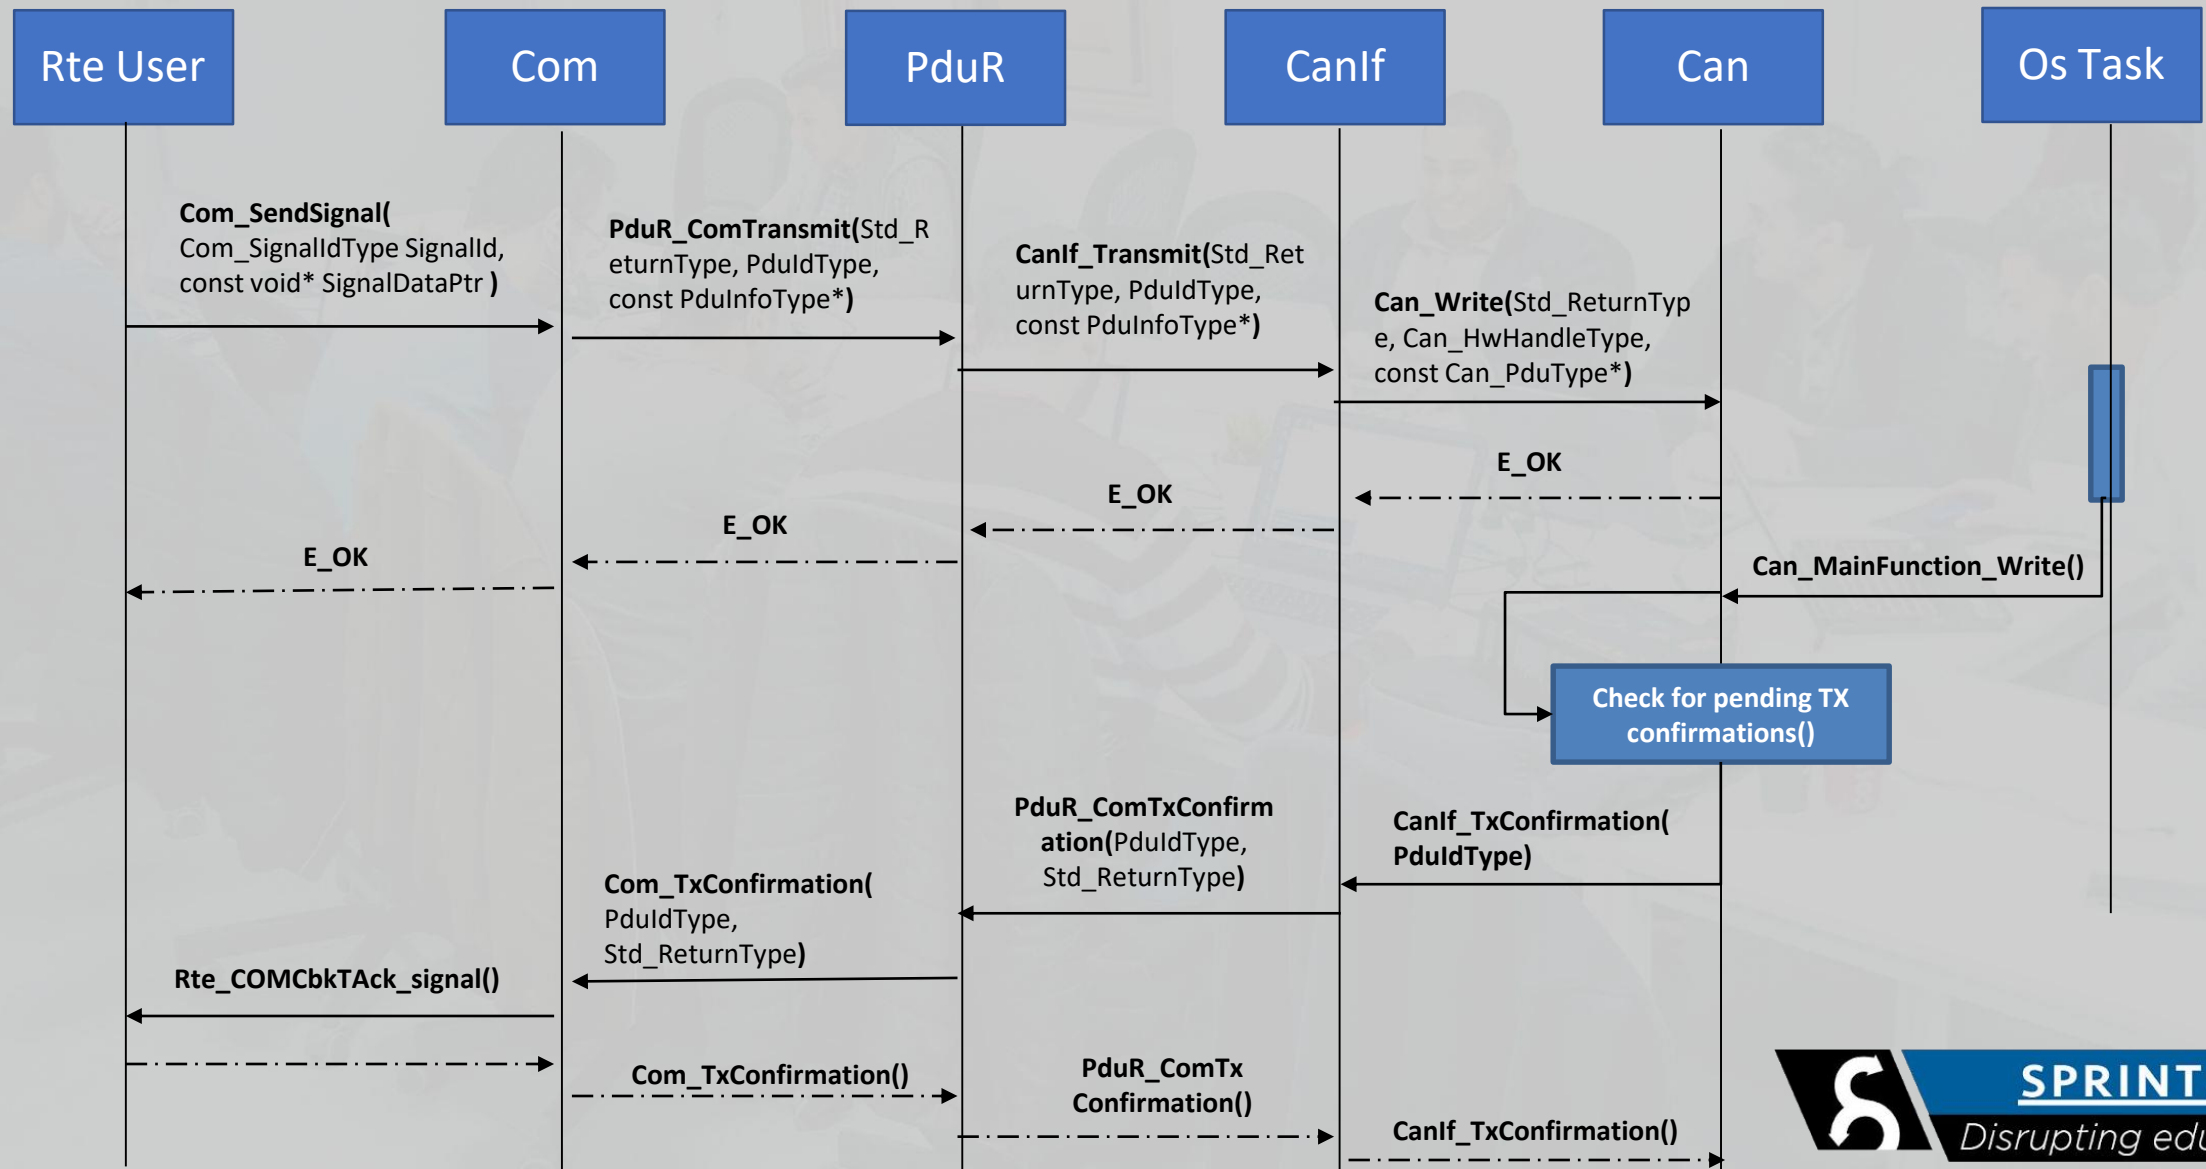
Rte User
Com
PduR
CanIf
Can
Os Task

Com_SendSignal( Com_SignalIdType SignalId, const void* SignalDataPtr )

PduR_ComTransmit(Std_ReturnType, PduIdType, const PduInfoType*)

CanIf_Transmit(Std_ReturnType, PduIdType, const PduInfoType*)

Can_Write(Std_ReturnType, Can_HwHandleType, const Can_PduType*)

E_OK

E_OK

E_OK

E_OK

Can_MainFunction_Write()

Check for pending TX confirmations()

PduR_ComTxConfirmation(PduIdType, Std_ReturnType)

CanIf_TxConfirmation( PduIdType)

Com_TxConfirmation( PduIdType, Std_ReturnType)

Rte_COMCbkTAck_signal()

Com_TxConfirmation()

PduR_ComTx Confirmation()

CanIf_TxConfirmation()

SPRINT
Disrupting edu